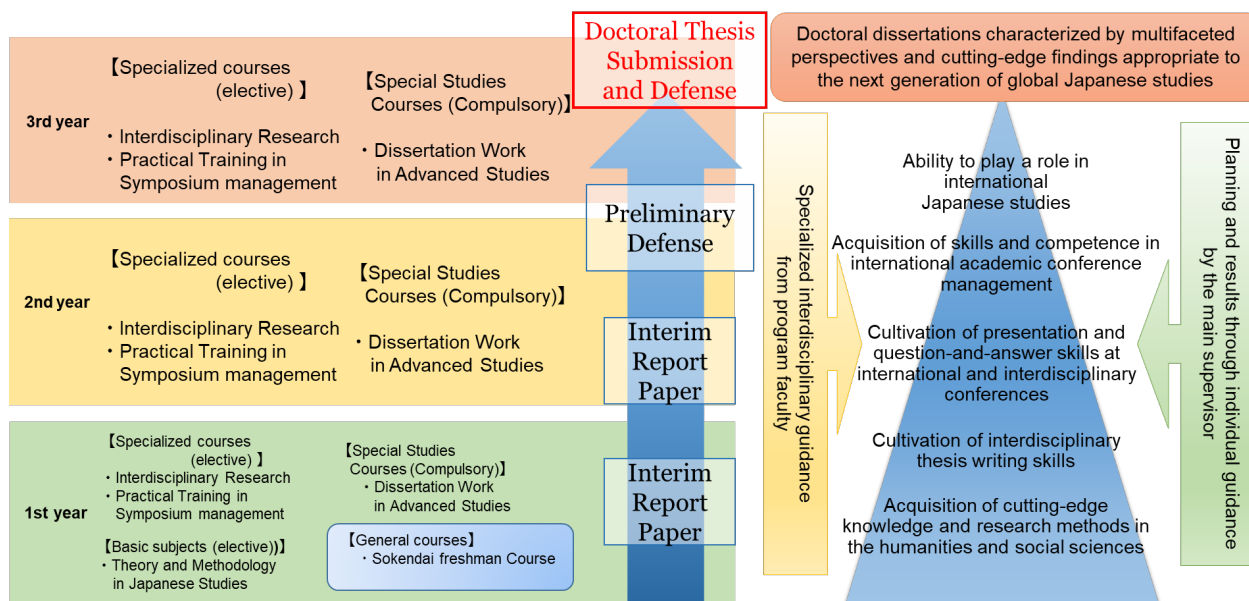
Doctoral Thesis Submission and Defense

Doctoral dissertations characterized by multifaceted perspectives and cutting-edge findings appropriate to the next generation of global Japanese studies

3rd year

【Specialized courses (elective) 】
・Interdisciplinary Research
・Practical Training in Symposium management

【Special Studies Courses (Compulsory)】
・Dissertation Work in Advanced Studies

Preliminary Defense

2nd year

【Specialized courses (elective) 】
・Interdisciplinary Research
・Practical Training in Symposium management

【Special Studies Courses (Compulsory)】
・Dissertation Work in Advanced Studies

Interim Report Paper

1st year

【Specialized courses (elective) 】
・Interdisciplinary Research
・Practical Training in Symposium management

【Basic subjects (elective))】
・Theory and Methodology in Japanese Studies

【Special Studies Courses (Compulsory)】
・Dissertation Work in Advanced Studies

【General courses】
・Sokendai freshman Course

Interim Report Paper

Specialized interdisciplinary guidance from program faculty

Ability to play a role in international Japanese studies

Acquisition of skills and competence in international academic conference management

Cultivation of presentation and question-and-answer skills at international and interdisciplinary conferences

Cultivation of interdisciplinary thesis writing skills

Acquisition of cutting-edge knowledge and research methods in the humanities and social sciences

Planning and results through individual guidance by the main supervisor